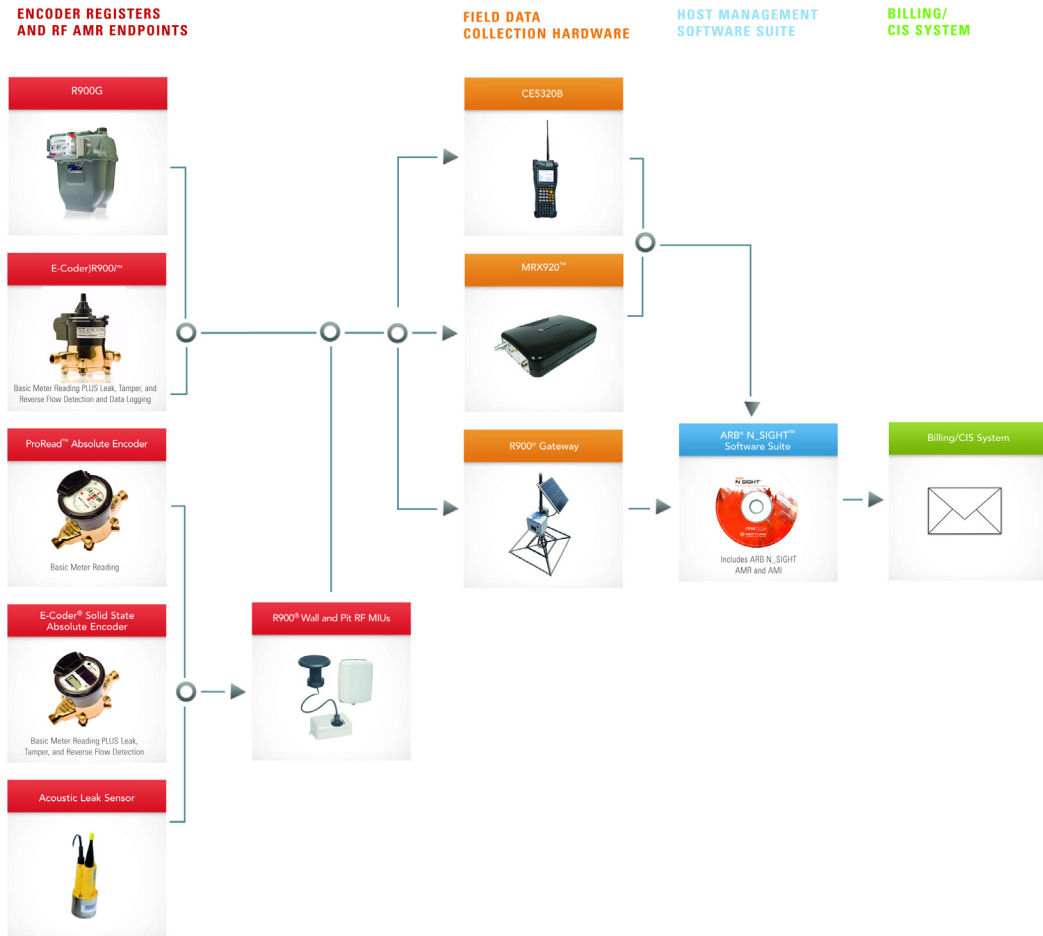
ENCODER REGISTERS AND RF AMR ENDPOINTS

FIELD DATA COLLECTION HARDWARE

HOST MANAGEMENT SOFTWARE SUITE

BILLING/ CIS SYSTEM

R900G

E-Coder)R900*i*™

Basic Meter Reading PLUS Leak, Tamper, and Reverse Flow Detection and Data Logging

ProRead™ Absolute Encoder

Basic Meter Reading

E-Coder® Solid State Absolute Encoder

Basic Meter Reading PLUS Leak, Tamper, and Reverse Flow Detection

Acoustic Leak Sensor

R900® Wall and Pit RF MIUs

CE5320B

MRX920™

R900® Gateway

ARB® N_SIGHT™ Software Suite

Includes ARB N_SIGHT AMR and AMI

Billing/CIS System